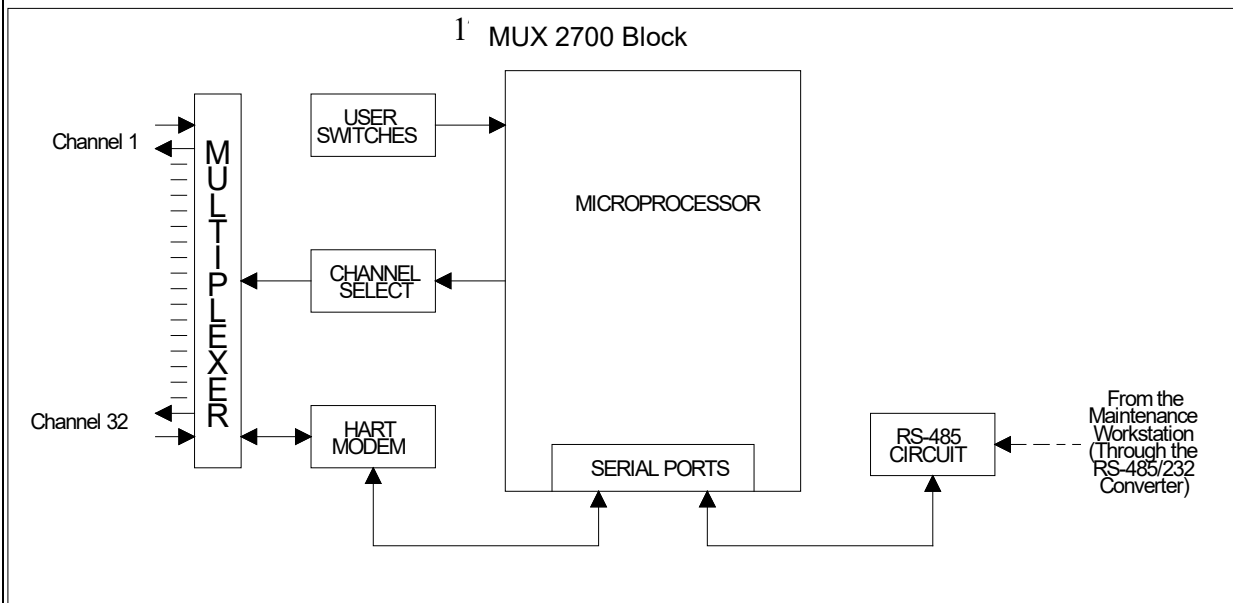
1 MUX 2700 Block

Channel 1

Channel 32

MULTIPLEXER

USER SWITCHES

CHANNEL SELECT

HART MODEM

MICROPROCESSOR

SERIAL PORTS

RS-485 CIRCUIT

From the Maintenance Workstation (Through the RS-485/232 Converter)